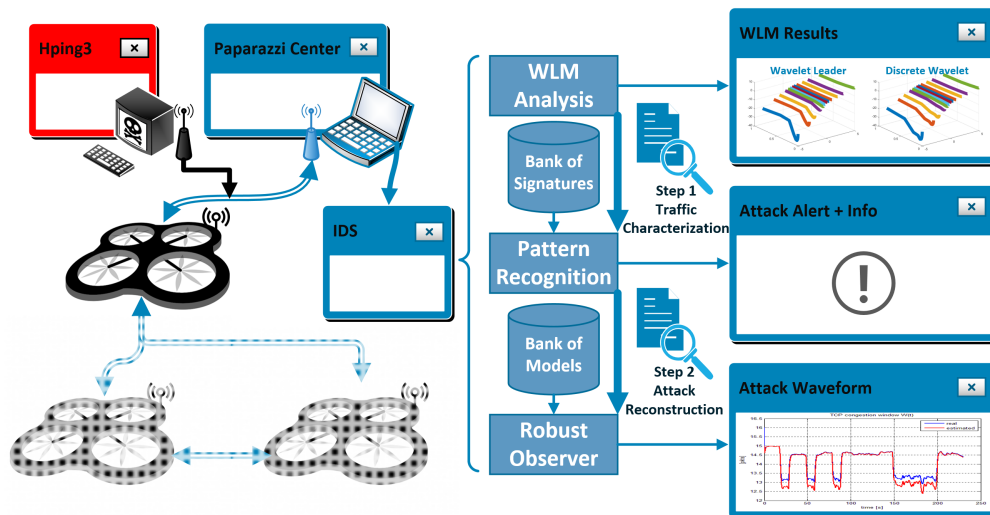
Hping3
Paparazzi Center
IDS
WLM Analysis
Bank of Signatures
Step 1 Traffic Characterization
Pattern Recognition
Bank of Models
Step 2 Attack Reconstruction
Robust Observer
WLM Results
Wavelet Leader
Discrete Wavelet
Attack Alert + Info
Attack Waveform
TCP congestion window W(t)
real
estimated
time [s]
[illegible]